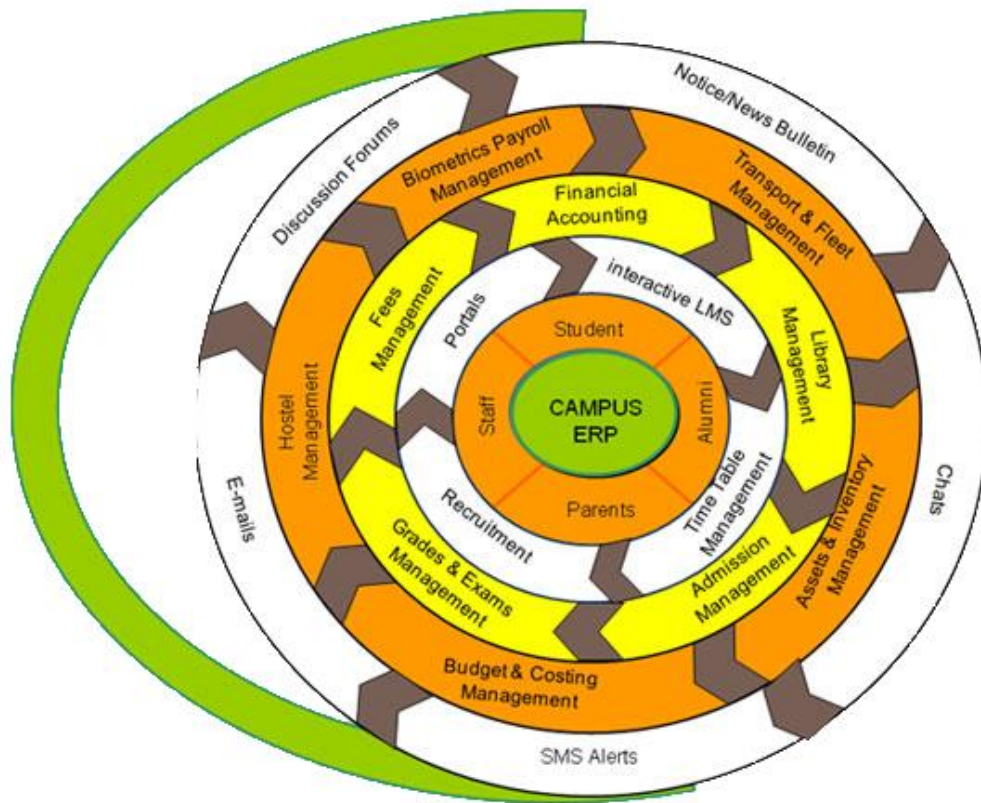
CAMPUS ERP

Student

Alumni

Parents

Staff

interactive LMS

Time Table Management

Recruitment

Portals

Financial Accounting

Library Management

Admission Management

Grades & Exams Management

Fees Management

Biometrics Payroll Management

Transport & Fleet Management

Assets & Inventory Management

Budget & Costing Management

Hostel Management

Notice/News Bulletin

Chats

SMS Alerts

E-mails

Discussion Forums